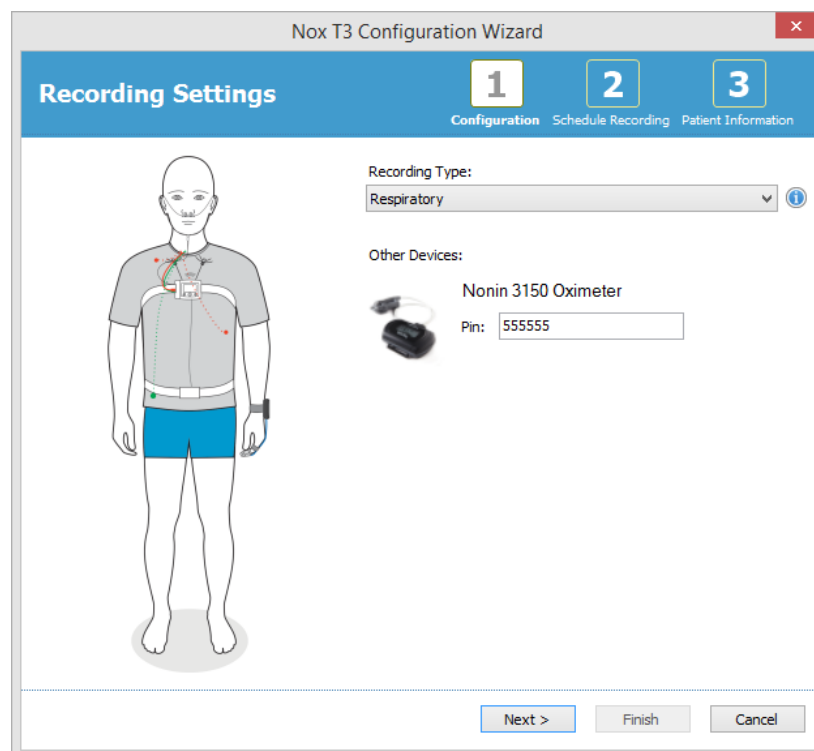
Nox T3 Configuration Wizard

Recording Settings

1
Configuration

2
Schedule Recording

3
Patient Information

Recording Type:

Respiratory

Other Devices:

Nonin 3150 Oximeter

Pin: 555555

Next >

Finish

Cancel